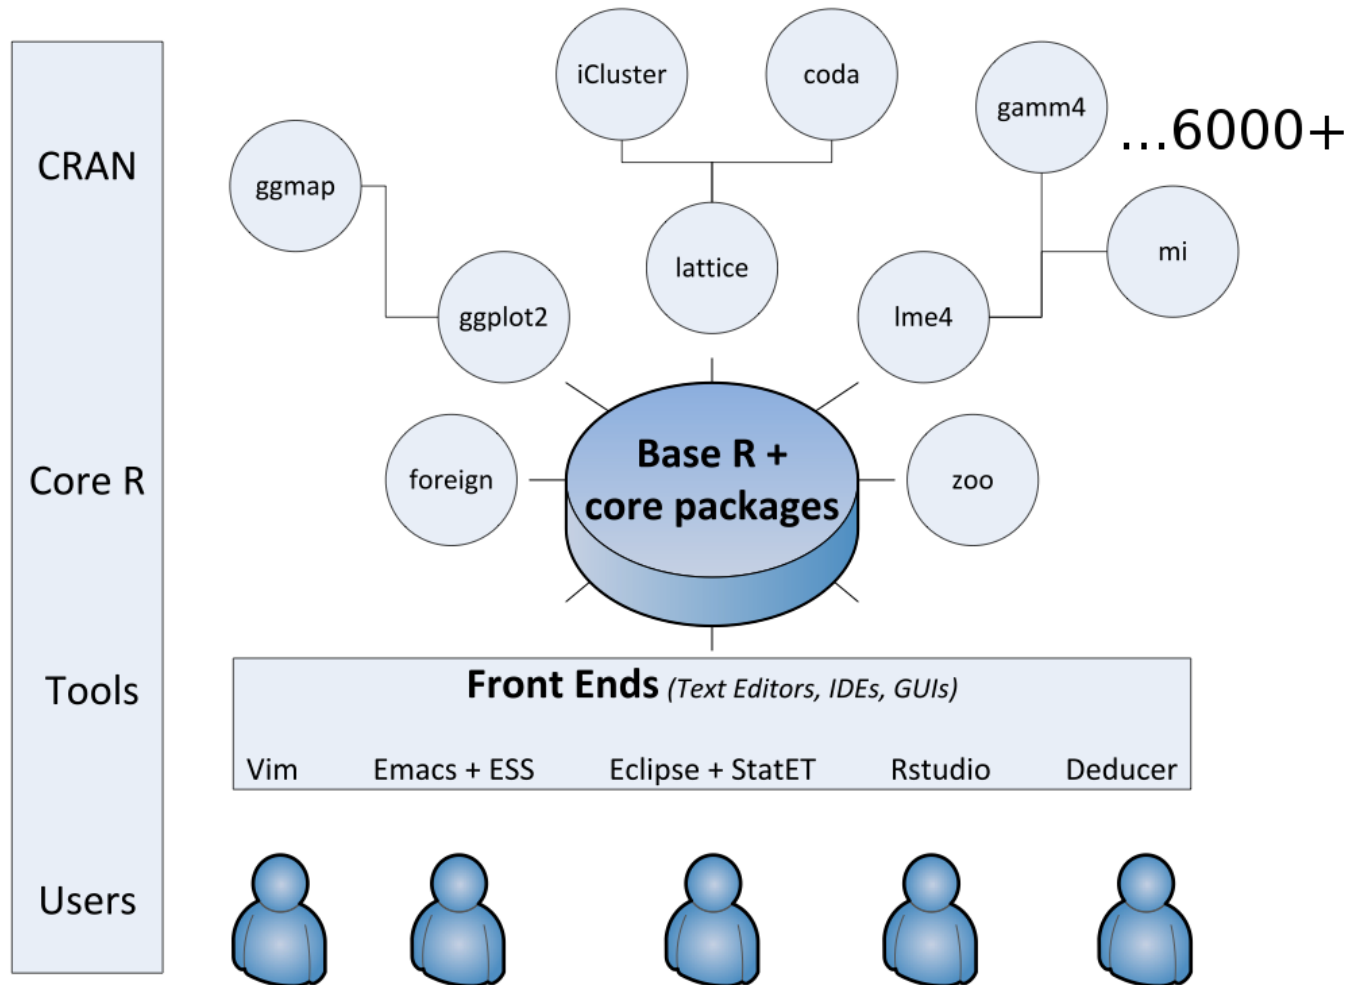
CRAN

Core R

Tools

Users

iCluster

coda

gamm4

...6000+

ggmap

lattice

mi

ggplot2

lme4

foreign

Base R + core packages

zoo

Front Ends (Text Editors, IDEs, GUIs)

Vim Emacs + ESS Eclipse + StatET Rstudio Deducer